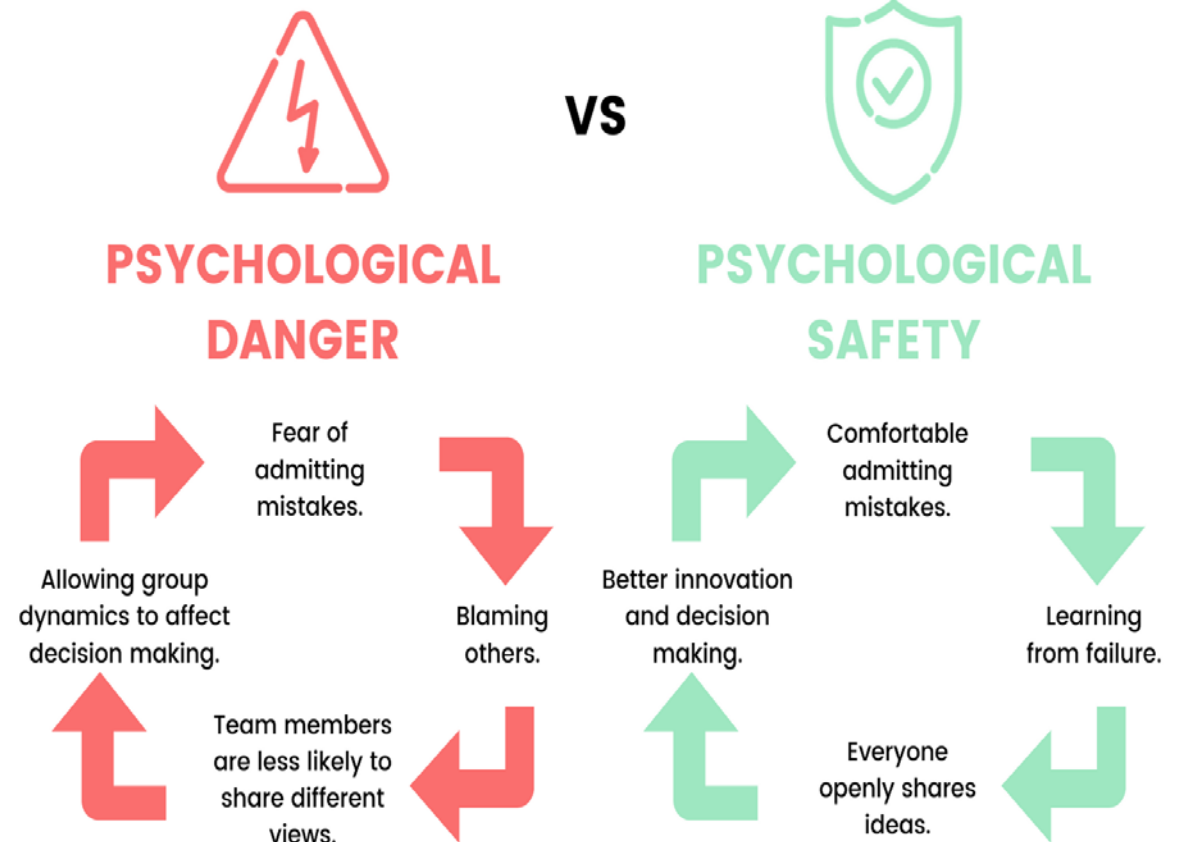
VS

PSYCHOLOGICAL DANGER

Fear of admitting mistakes.

Blaming others.

Team members are less likely to share different views.

Allowing group dynamics to affect decision making.

PSYCHOLOGICAL SAFETY

Comfortable admitting mistakes.

Learning from failure.

Everyone openly shares ideas.

Better innovation and decision making.